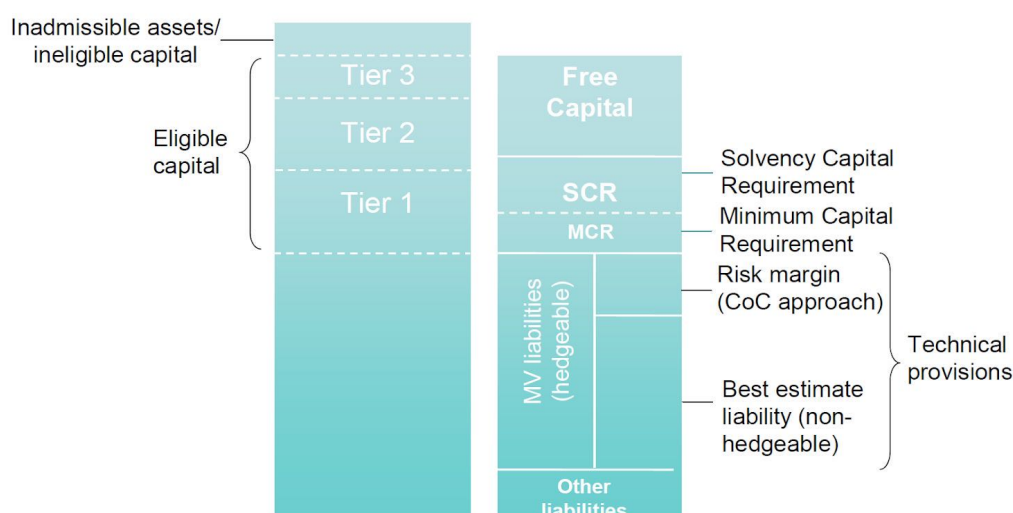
Inadmissible assets/ ineligible capital

Tier 3

Tier 2

Tier 1

Eligible capital

Free Capital

SCR

MCR

Solvency Capital Requirement

Minimum Capital Requirement

MV liabilities (hedgeable)

Risk margin (CoC approach)

Best estimate liability (non-hedgeable)

Technical provisions

Other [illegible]